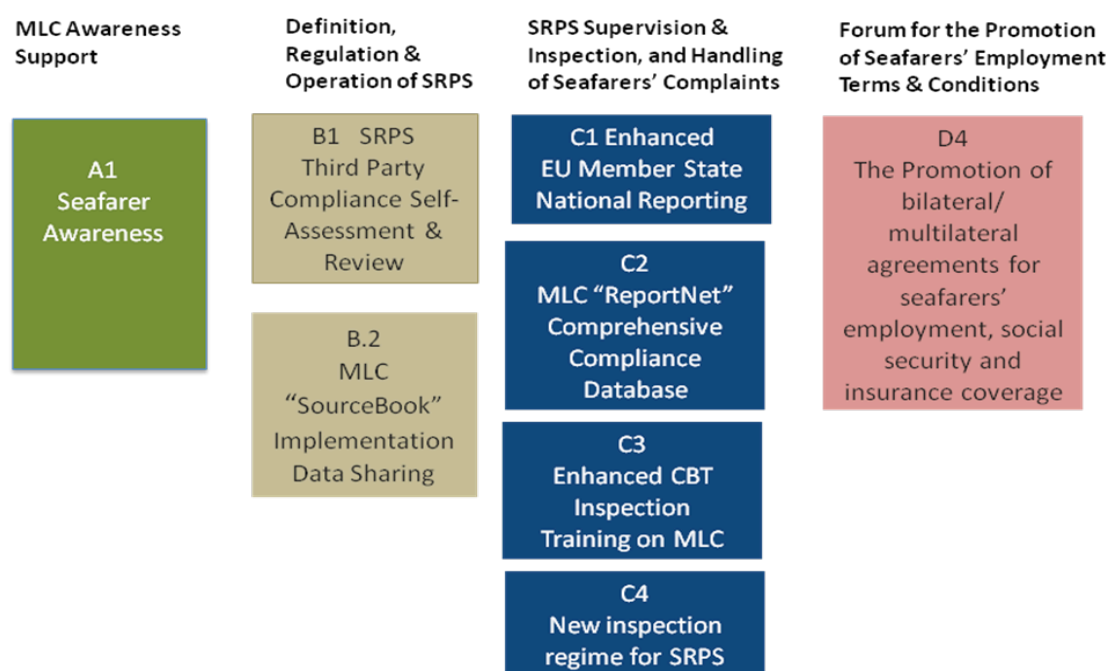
MLC Awareness Support

A1
Seafarer Awareness

Definition, Regulation & Operation of SRPS

B1 SRPS Third Party Compliance Self-Assessment & Review

B.2
MLC "SourceBook" Implementation Data Sharing

SRPS Supervision & Inspection, and Handling of Seafarers' Complaints

C1 Enhanced EU Member State National Reporting

C2
MLC "ReportNet" Comprehensive Compliance Database

C3
Enhanced CBT Inspection Training on MLC

C4
New inspection regime for SRPS

Forum for the Promotion of Seafarers' Employment Terms & Conditions

D4
The Promotion of bilateral/ multilateral agreements for seafarers' employment, social security and insurance coverage